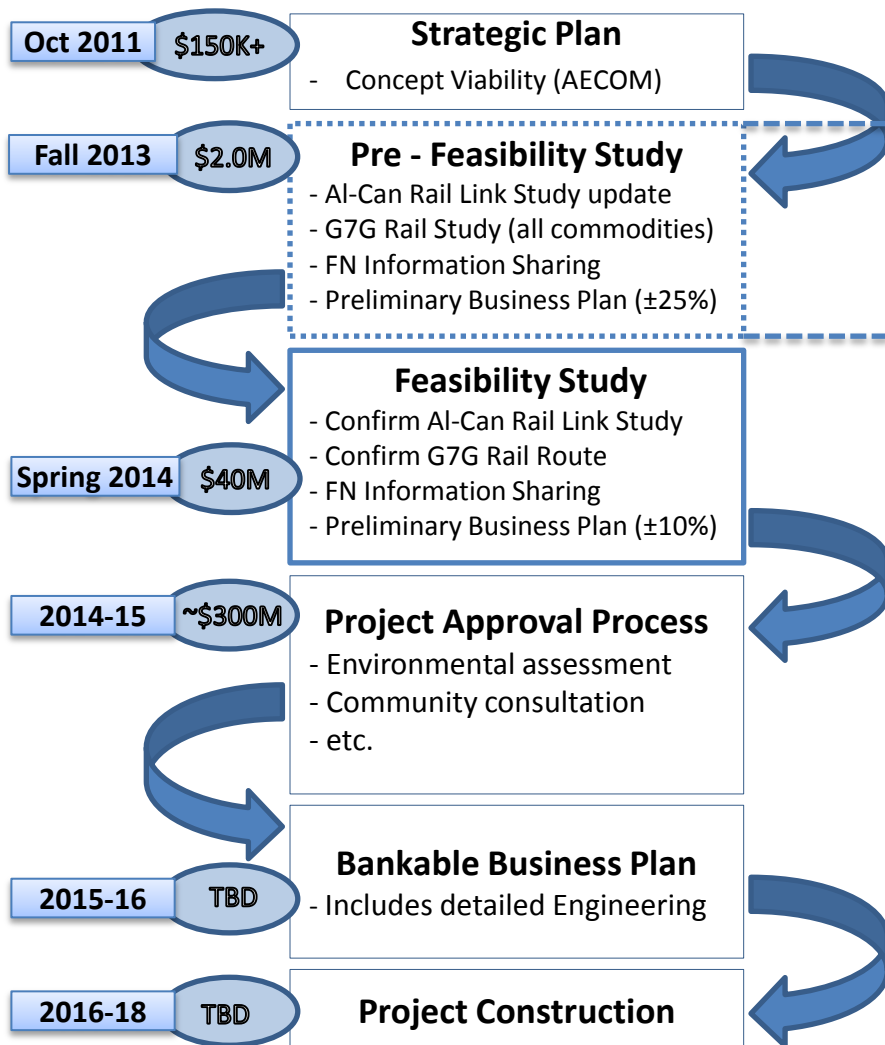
Oct 2011 $150K+

Strategic Plan
- Concept Viability (AECOM)

Fall 2013 $2.0M

Pre - Feasibility Study
- Al-Can Rail Link Study update
- G7G Rail Study (all commodities)
- FN Information Sharing
- Preliminary Business Plan (±25%)

Feasibility Study
- Confirm Al-Can Rail Link Study
- Confirm G7G Rail Route
- FN Information Sharing
- Preliminary Business Plan (±10%)

Spring 2014 $40M

2014-15 ~$300M

Project Approval Process
- Environmental assessment
- Community consultation
- etc.

Bankable Business Plan
- Includes detailed Engineering

2015-16 TBD

2016-18 TBD

Project Construction